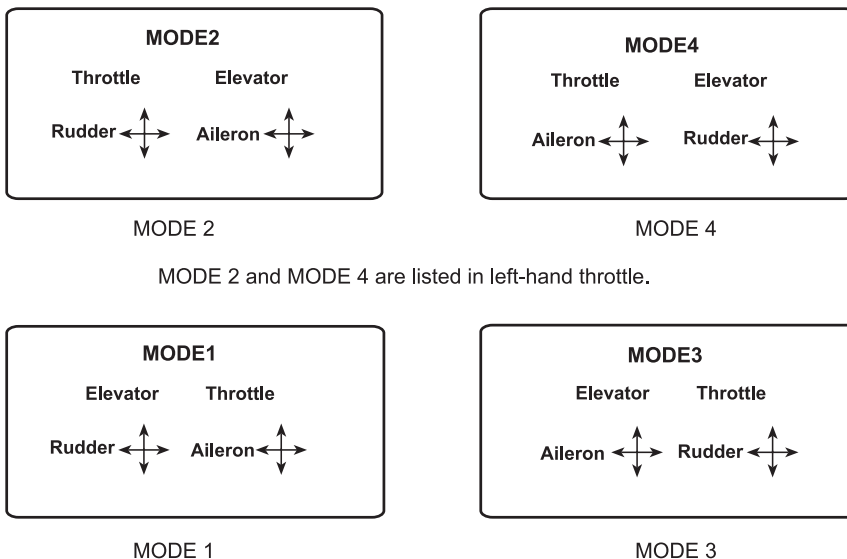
MODE2

Throttle Elevator

Rudder Aileron

MODE 2

MODE4

Throttle Elevator

Aileron Rudder

MODE 4

MODE 2 and MODE 4 are listed in left-hand throttle.

MODE1

Elevator Throttle

Rudder Aileron

MODE 1

MODE3

Elevator Throttle

Aileron Rudder

MODE 3